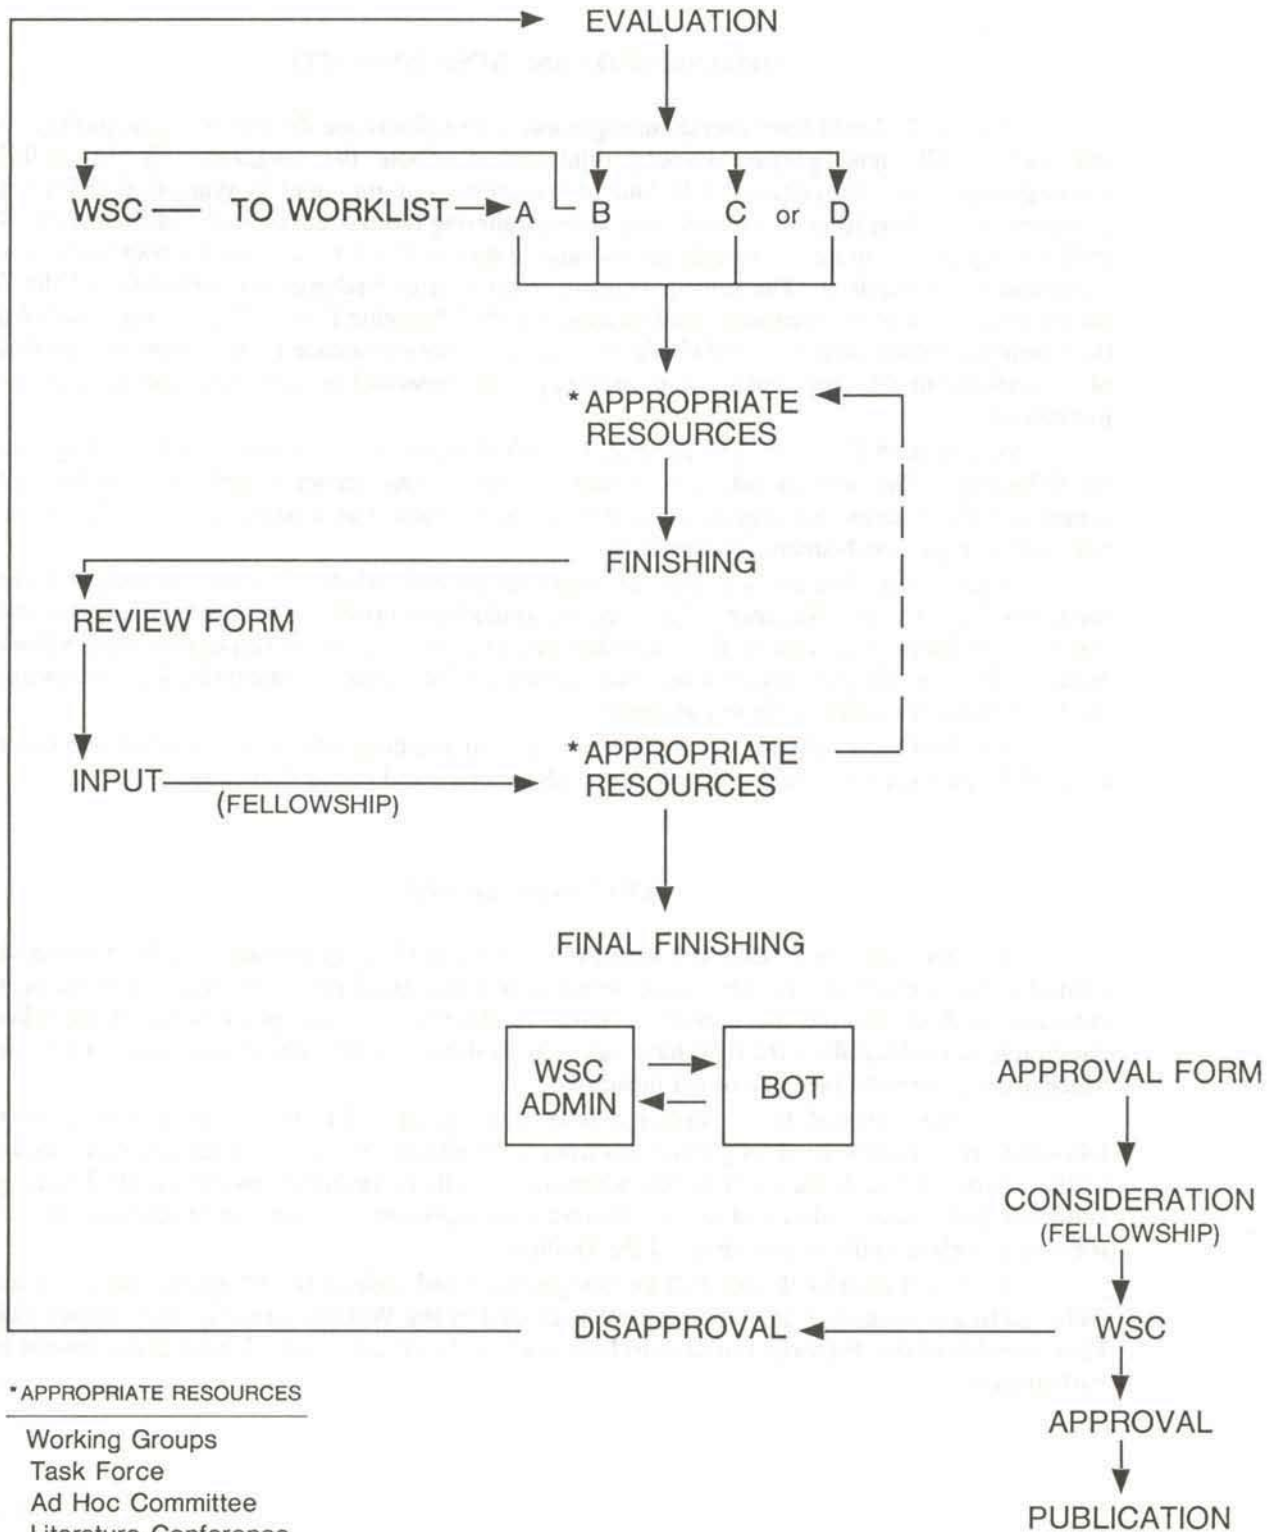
EVALUATION

WSC — TO WORKLIST A B C or D

*APPROPRIATE RESOURCES

FINISHING

REVIEW FORM

INPUT (FELLOWSHIP)

*APPROPRIATE RESOURCES

FINAL FINISHING

WSC ADMIN

BOT

APPROVAL FORM

CONSIDERATION (FELLOWSHIP)

DISAPPROVAL

WSC

APPROVAL

PUBLICATION

*APPROPRIATE RESOURCES

Working Groups
Task Force
Ad Hoc Committee
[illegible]